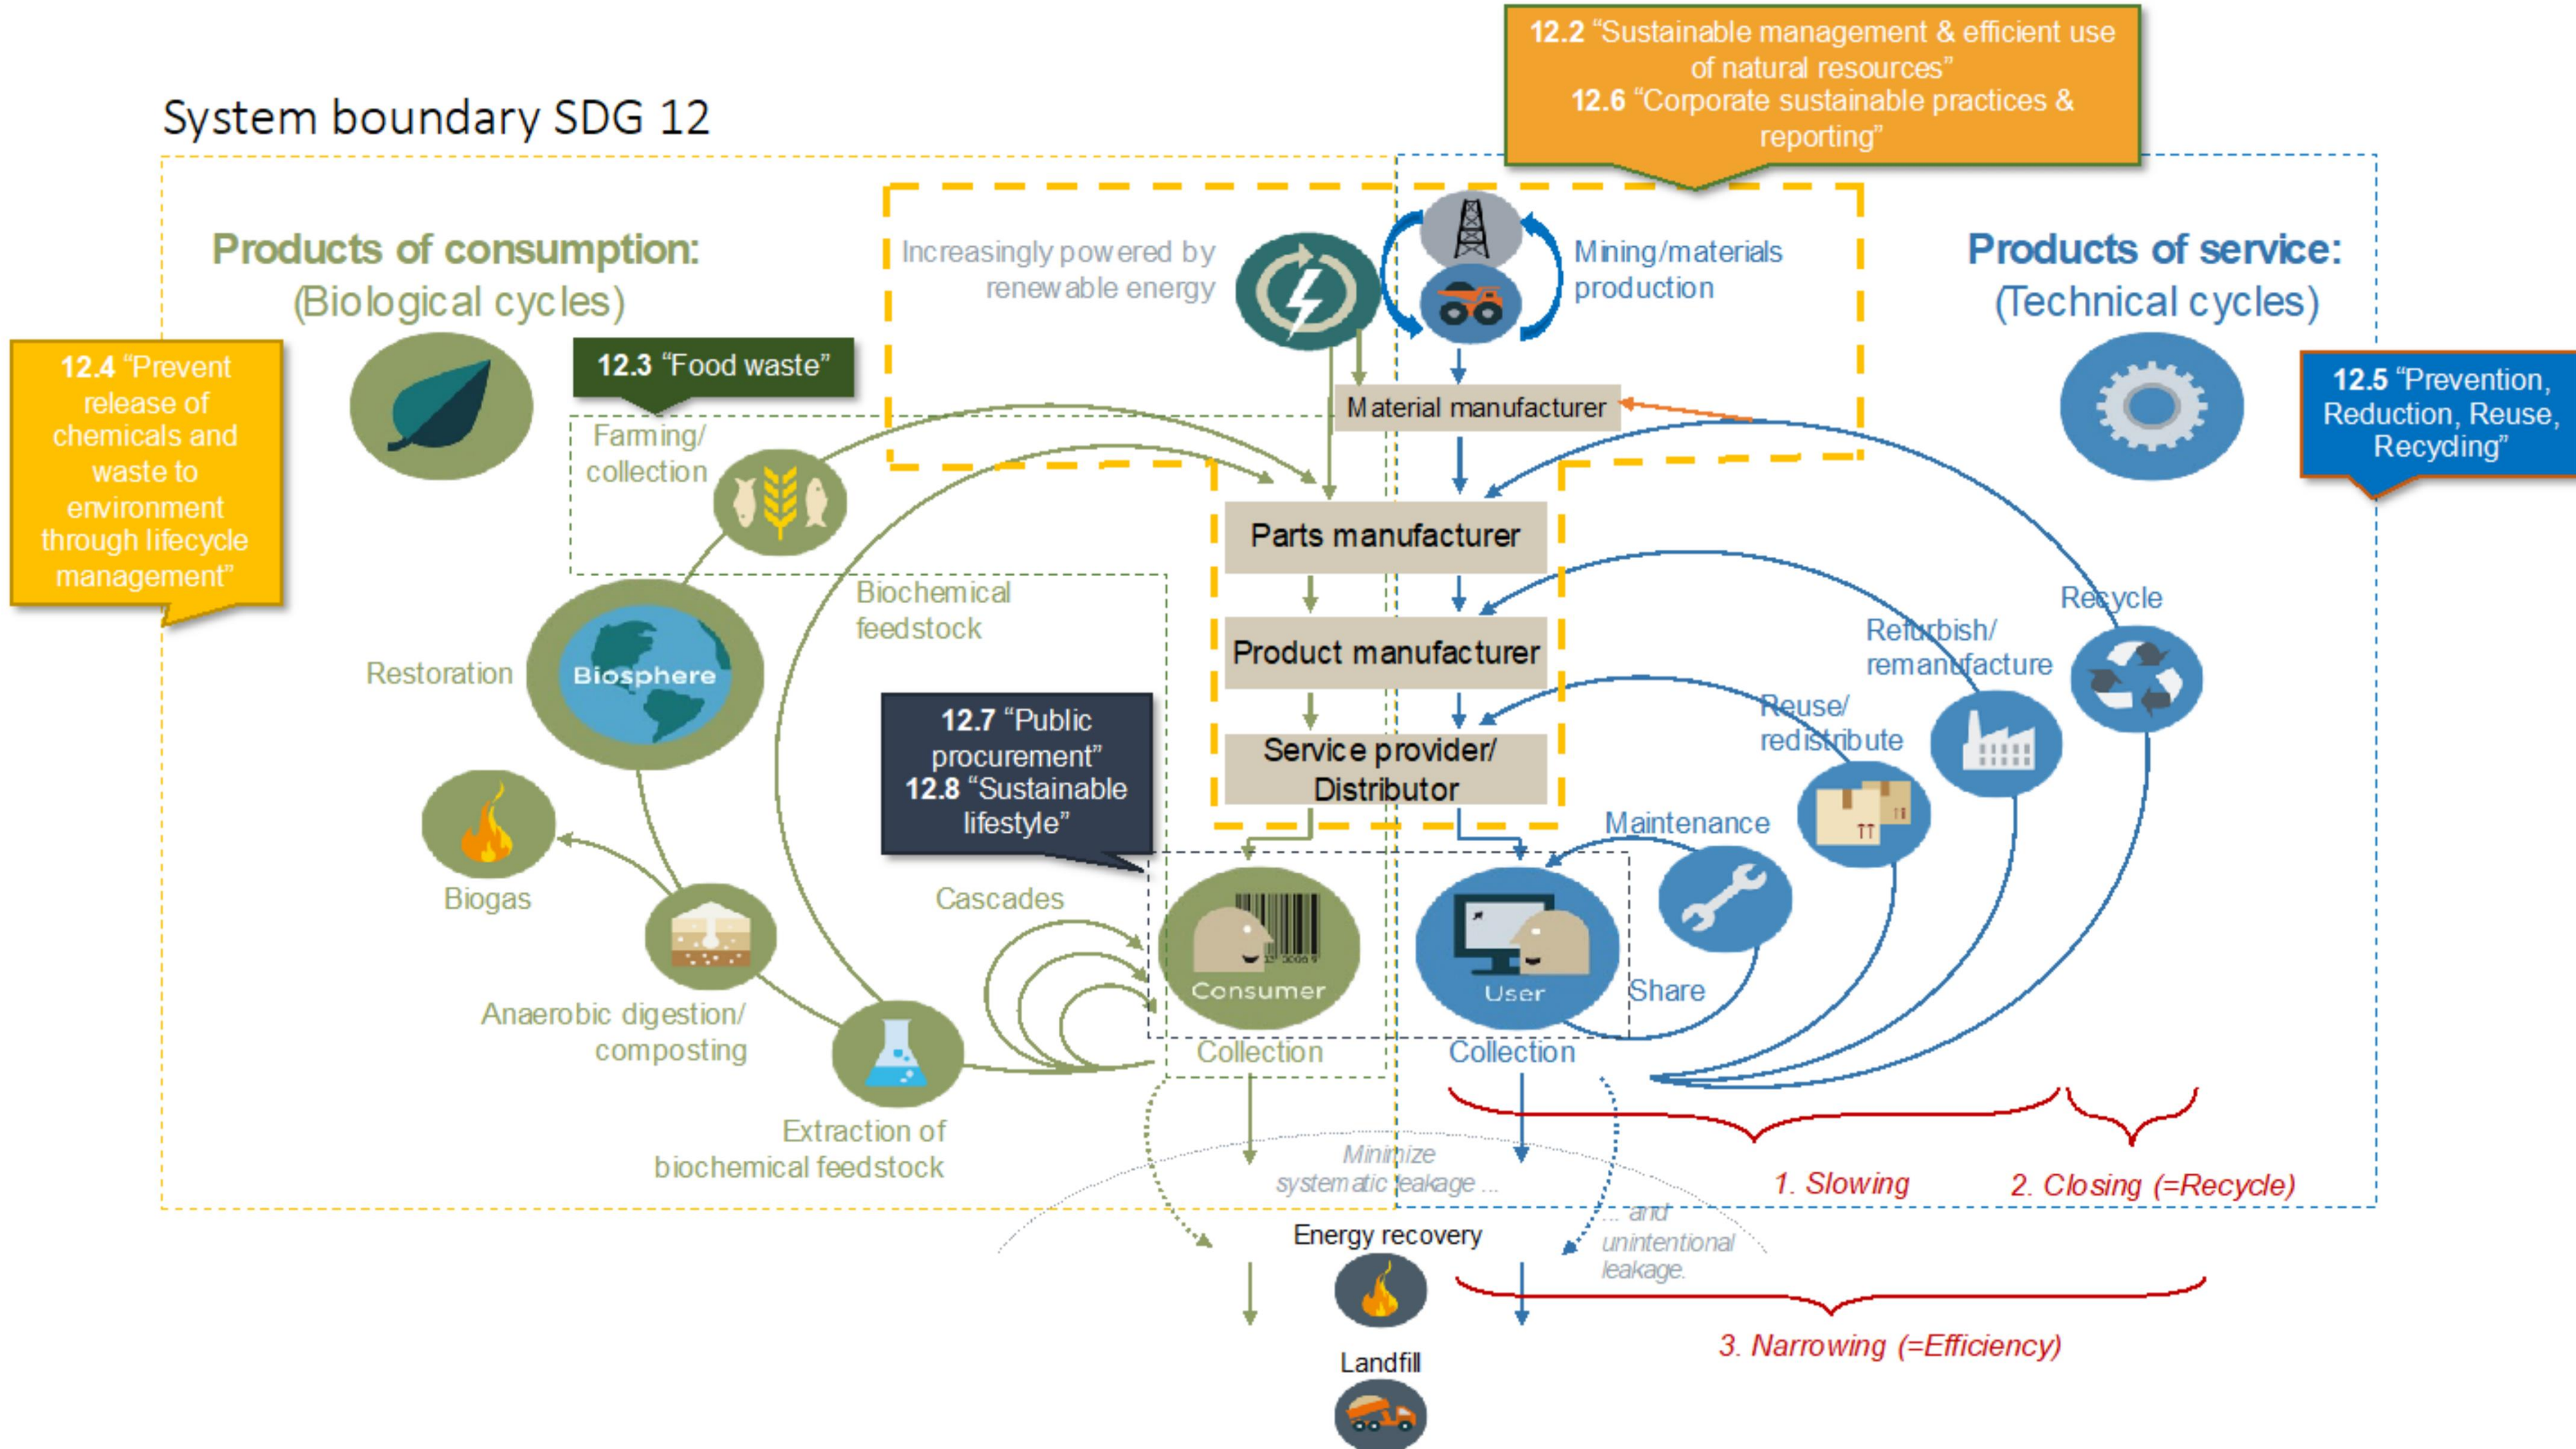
System boundary SDG 12

12.2 “Sustainable management & efficient use of natural resources”
12.6 “Corporate sustainable practices & reporting”

Products of consumption:
(Biological cycles)

Increasingly powered by renewable energy

Mining/materials production

Products of service:
(Technical cycles)

12.4 “Prevent release of chemicals and waste to environment through lifecycle management”

12.3 “Food waste”

Material manufacturer

12.5 “Prevention, Reduction, Reuse, Recycling”

Farming/ collection

Parts manufacturer

Biochemical feedstock

Recycle

Refurbish/ remanufacture

Restoration

Biosphere

Product manufacturer

Reuse/ redistribute

12.7 “Public procurement”
12.8 “Sustainable lifestyle”

Service provider/ Distributor

Maintenance

Biogas

Cascades

Consumer

User

Share

Anaerobic digestion/ composting

Collection

Collection

Extraction of biochemical feedstock

Minimize systematic leakage ...

1. Slowing

2. Closing (=Recycle)

Energy recovery

... and unintentional leakage.

3. Narrowing (=Efficiency)

Landfill